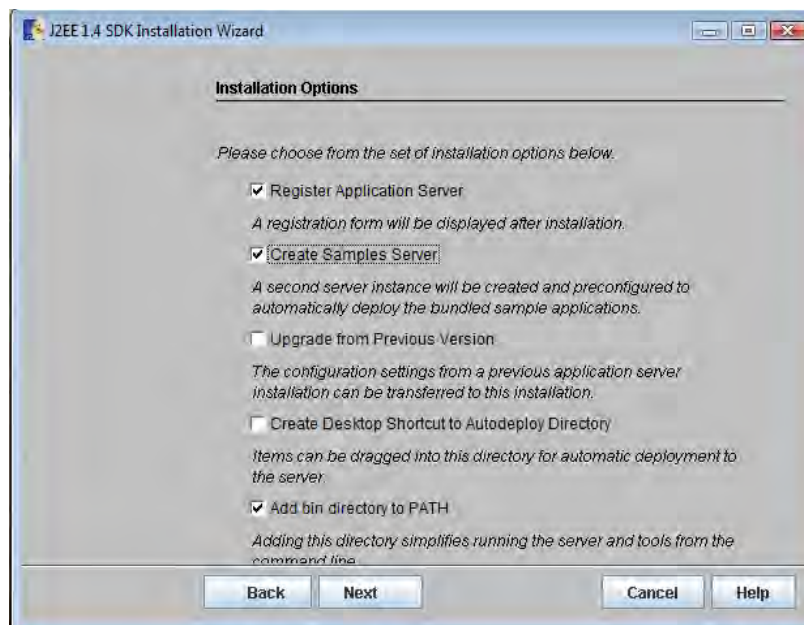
J2EE 1.4 SDK Installation Wizard

Installation Options

Please choose from the set of installation options below.

☑ Register Application Server

A registration form will be displayed after installation.

☑ Create Samples Server

A second server instance will be created and preconfigured to automatically deploy the bundled sample applications.

☐ Upgrade from Previous Version

The configuration settings from a previous application server installation can be transferred to this installation.

☐ Create Desktop Shortcut to Autodeploy Directory

Items can be dragged into this directory for automatic deployment to the server.

☑ Add bin directory to PATH

Adding this directory simplifies running the server and tools from the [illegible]

Back Next Cancel Help